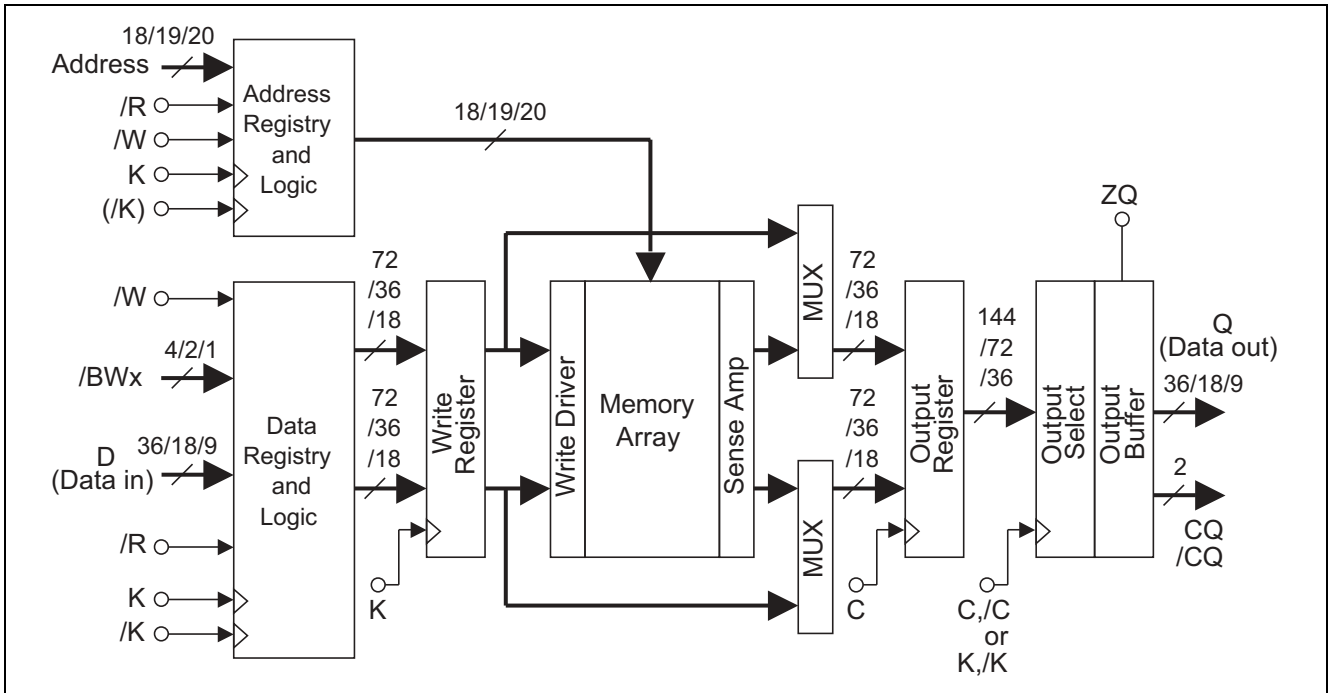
18/19/20
Address
/R
/W
K
(/K)
Address Registry and Logic
18/19/20
ZQ
/W
4/2/1
/BWx
36/18/9
D
(Data in)
/R
K
/K
Data Registry and Logic
72
/36
/18
72
/36
/18
Write Register
K
Write Driver
Memory Array
Sense Amp
MUX
MUX
72
/36
/18
72
/36
/18
C
Output Register
144
/72
/36
C,/C
or
K,/K
Output Select
Output Buffer
Q
(Data out)
36/18/9
2
CQ
/CQ